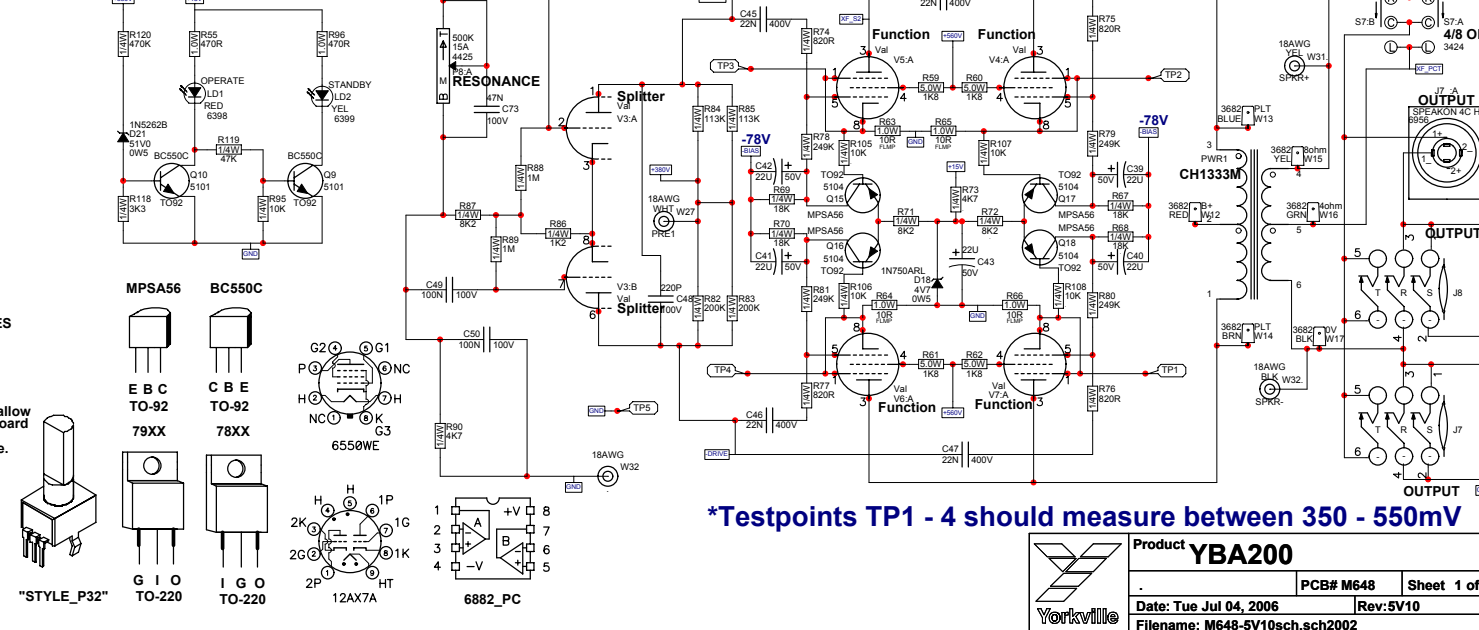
R120 470K 1/4W
R55 470R 1.0W
R96 470R 1.0W
OPERATE LD1 RED 6398
STANDBY LD2 YEL 6399
1N5262B D21 51V0 0W5
R119 1/4W 47K
BC550C Q10 5101 TO92
BC550C Q9 5101 TO92
R118 1/4W 3K3
R95 1/4W 10K
GND
500K 15A 4425 P8:A
RESONANCE
47N C73 100V
Splitter Val V3:A
R88 1/4W 1M
R87 1/4W 8K2
R89 1/4W 1M
R86 1/4W 1K2
C49 100N 100V
C50 100N 100V
V3:B Val Splitter
R90 1/4W 4K7
GND
18AWG W32
C45 22N 400V
R74 1/4W 820R
XF_S2
+560V
Function Val V5:A
Function V4:A Val
R59 5.0W 1K8
R60 5.0W 1K8
22N 400V
R75 1/4W 820R
TP3
TP2
R84 1/4W 113K
R85 1/4W 113K
-78V -BIAS
R78 1/4W 249K
R63 1.0W 10R FLMP
R65 1.0W 10R FLMP
GND
R105 1/4W 10K
R107 1/4W 10K
R79 1/4W 249K
-78V -BIAS
+380V
C42 22U 50V
C39 22U 50V
18AWG WHT W27 PRE1
R69 1/4W 18K
TO92 5104 Q15 MPSA56
+15V
R73 1/4W 4K7
TO92 5104 Q17 MPSA56
R67 1/4W 18K
R71 1/4W 8K2
R72 1/4W 8K2
R70 1/4W 18K
MPSA56 Q16 5104 TO92
C41 22U 50V
1N750ARL D18 4V7 0W5
22U C43 50V
MPSA56 Q18 5104 TO92
R68 1/4W 18K
C40 22U 50V
220P C48 100V
R82 1/4W 200K
R83 1/4W 200K
R81 1/4W 249K
R106 1/4W 10K
R64 1.0W 10R FLMP
GND
R66 1.0W 10R FLMP
R108 1/4W 10K
R80 1/4W 249K
TP4
TP1
R61 5.0W 1K8
R62 5.0W 1K8
R77 1/4W 820R
Val V6:A Function
Function V7:A Val
R76 1/4W 820R
+560V
GND TP5
C46 22N 400V
-DRIVE
C47 22N 400V
S7:B S7:A 4/8 O 3424
18AWG YEL W31 SPKR+
XF_PCT
OUTPUT J7 :A SPEAKON 4C H 6956
3682 PLT BLUE W13
PWR1 CH1333M
3682 YEL 8ohm W15
3682 B+ RED W12
3682 GRN 4ohm W16
OUTPUT
3682 PLT BRN W14
3682 0V BLK W17
18AWG BLK W32 SPKR-
J8
J7
OUTPUT
MPSA56
BC550C
E B C TO-92
C B E TO-92
79XX
78XX
G I O TO-220
I G O TO-220
"STYLE_P32"
6550WE
G2 G1 P NC H H NC K G3
12AX7A
6882_PC
+V −V
*Testpoints TP1 - 4 should measure between 350 - 550mV
Yorkville
Product YBA200
PCB# M648
Sheet 1 of
Date: Tue Jul 04, 2006
Rev:5V10
Filename: M648-5V10sch.sch2002